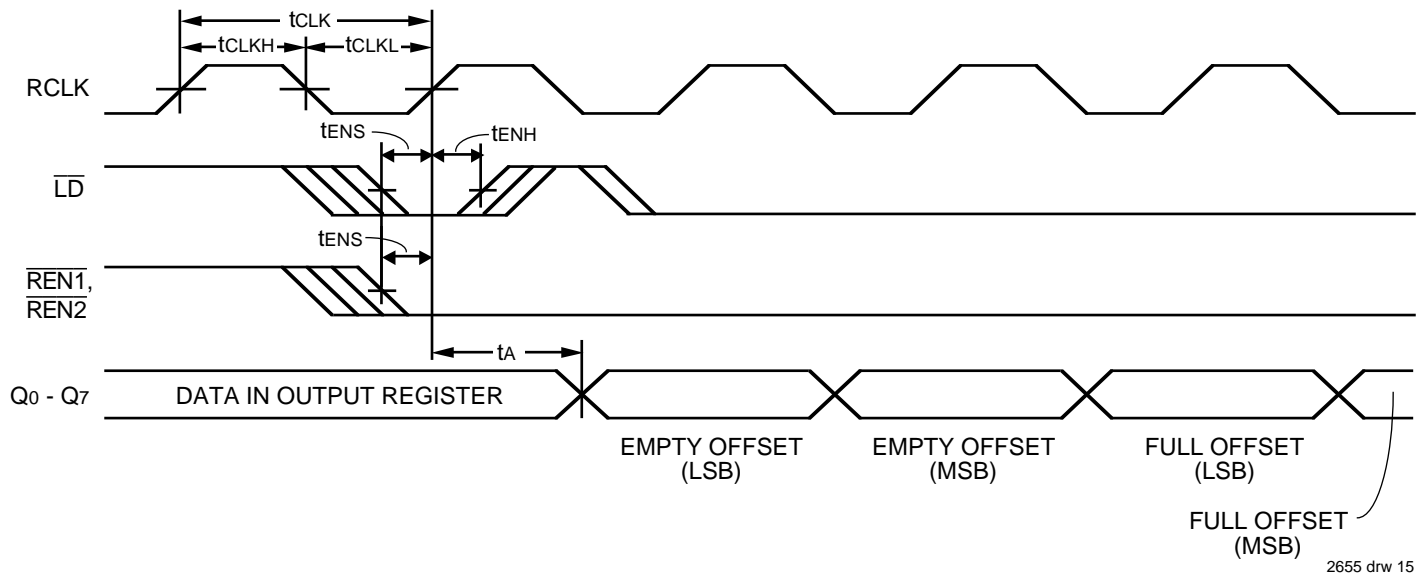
$t_{CLK}$

$t_{CLKH}$ $t_{CLKL}$

RCLK

$t_{ENS}$ $t_{ENH}$

$\overline{LD}$

$t_{ENS}$

$\overline{REN1}$, $\overline{REN2}$

$t_A$

$Q_0$ - $Q_7$ DATA IN OUTPUT REGISTER

EMPTY OFFSET (LSB)

EMPTY OFFSET (MSB)

FULL OFFSET (LSB)

FULL OFFSET (MSB)

2655 drw 15